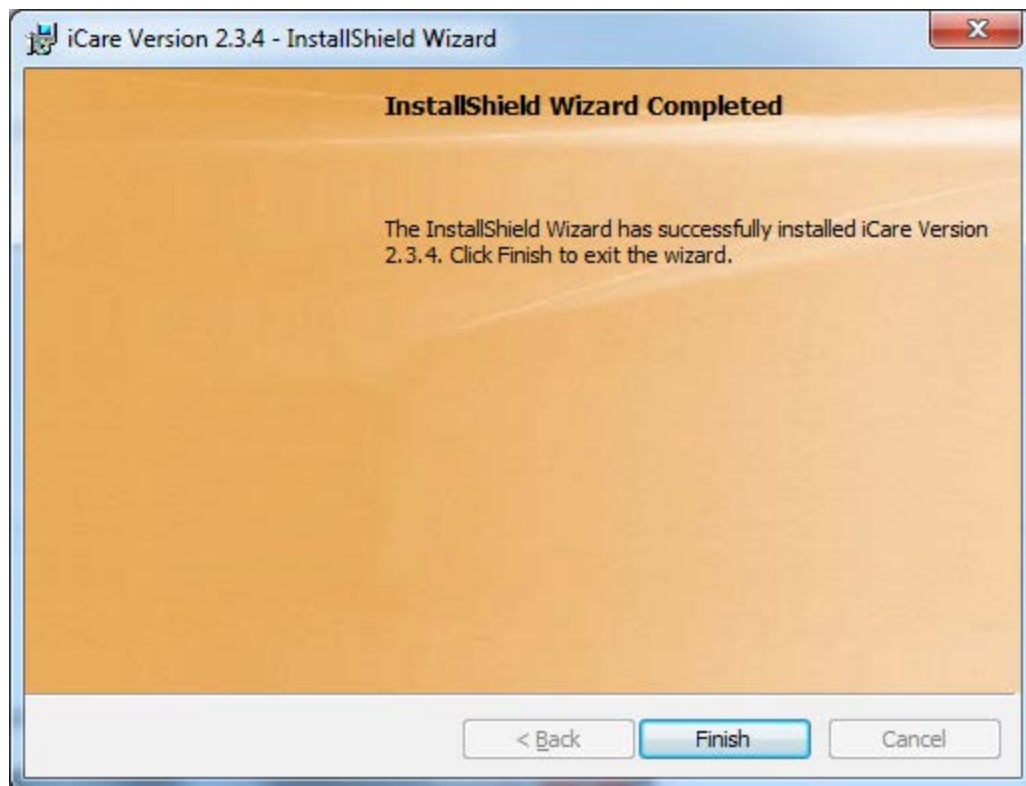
iCare Version 2.3.4 - InstallShield Wizard

InstallShield Wizard Completed

The InstallShield Wizard has successfully installed iCare Version 2.3.4. Click Finish to exit the wizard.

< Back

Finish

Cancel